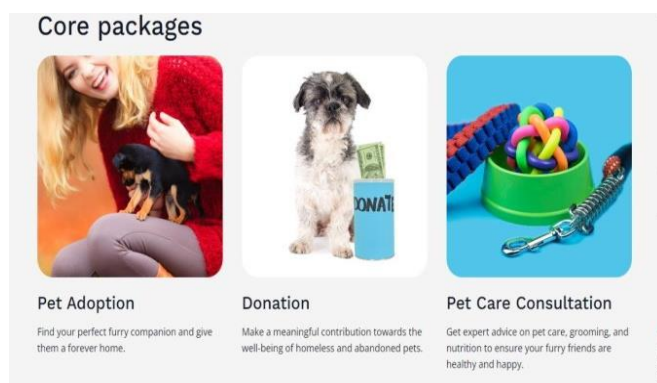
Core packages

DONATE

Pet Adoption

Find your perfect furry companion and give them a forever home.

Donation

Make a meaningful contribution towards the well-being of homeless and abandoned pets.

Pet Care Consultation

Get expert advice on pet care, grooming, and nutrition to ensure your furry friends are healthy and happy.